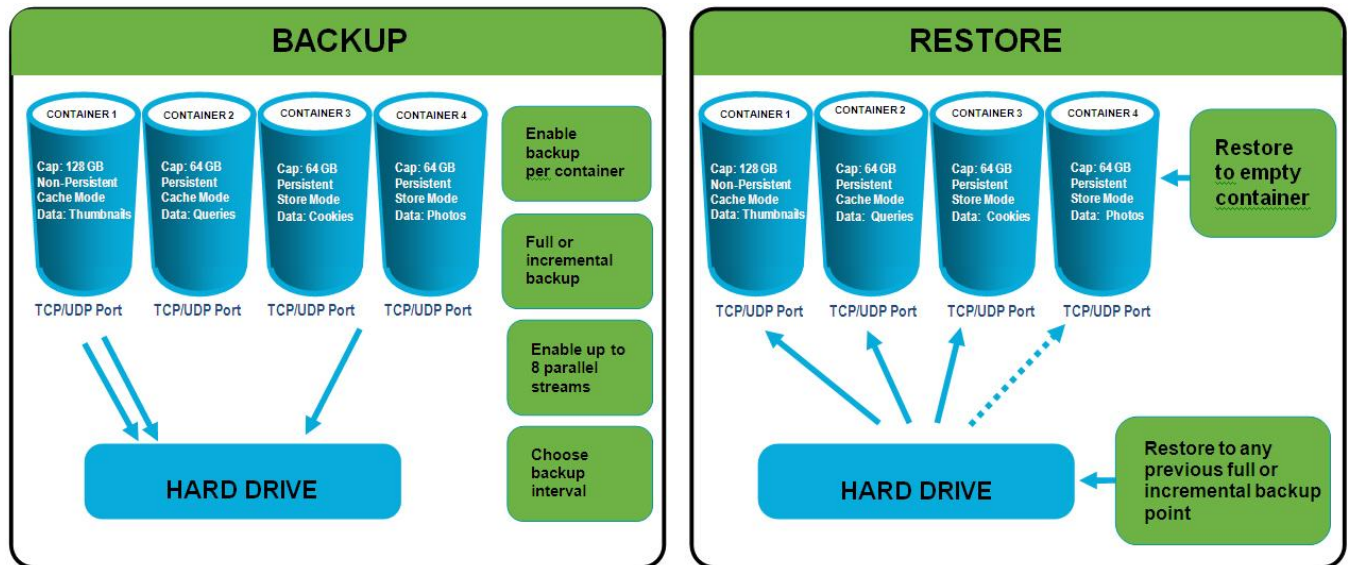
BACKUP

CONTAINER 1
Cap: 128 GB
Non-Persistent
Cache Mode
Data: Thumbnails
TCP/UDP Port

CONTAINER 2
Cap: 64 GB
Persistent
Cache Mode
Data: Queries
TCP/UDP Port

CONTAINER 3
Cap: 64 GB
Persistent
Store Mode
Data: Cookies
TCP/UDP Port

CONTAINER 4
Cap: 64 GB
Persistent
Store Mode
Data: Photos
TCP/UDP Port

Enable backup per container

Full or incremental backup

Enable up to 8 parallel streams

Choose backup interval

HARD DRIVE

RESTORE

CONTAINER 1
Cap: 128 GB
Non-Persistent
Cache Mode
Data: Thumbnails
TCP/UDP Port

CONTAINER 2
Cap: 64 GB
Persistent
Cache Mode
Data: Queries
TCP/UDP Port

CONTAINER 3
Cap: 64 GB
Persistent
Store Mode
Data: Cookies
TCP/UDP Port

CONTAINER 4
Cap: 64 GB
Persistent
Store Mode
Data: Photos
TCP/UDP Port

Restore to empty container

HARD DRIVE

Restore to any previous full or incremental backup point